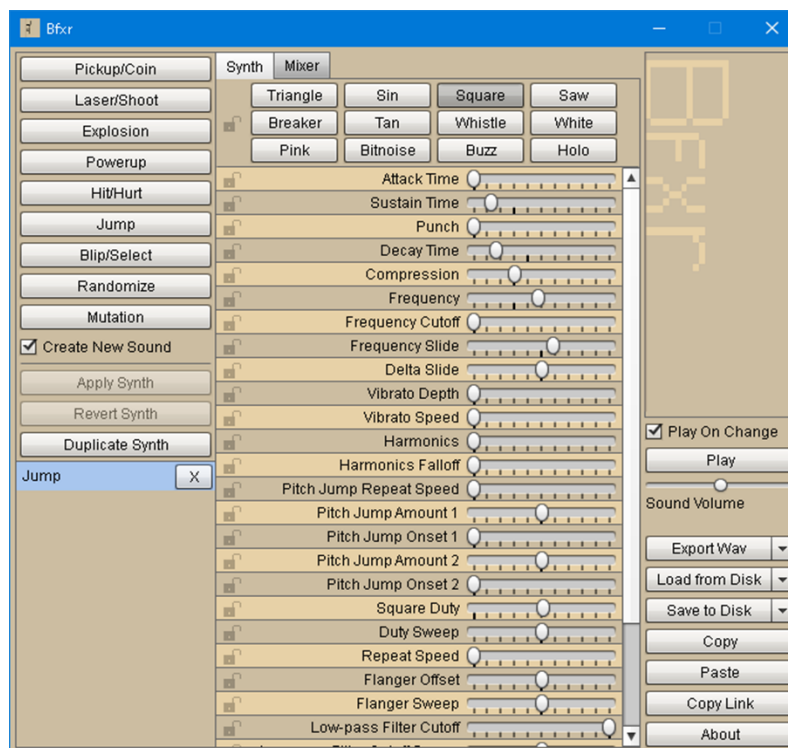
Bfxr

Pickup/Coin
Laser/Shoot
Explosion
Powerup
Hit/Hurt
Jump
Blip/Select
Randomize
Mutation
Create New Sound
Apply Synth
Revert Synth
Duplicate Synth
Jump X

Synth Mixer

Triangle Sin Square Saw
Breaker Tan Whistle White
Pink Bitnoise Buzz Holo

Attack Time
Sustain Time
Punch
Decay Time
Compression
Frequency
Frequency Cutoff
Frequency Slide
Delta Slide
Vibrato Depth
Vibrato Speed
Harmonics
Harmonics Falloff
Pitch Jump Repeat Speed
Pitch Jump Amount 1
Pitch Jump Onset 1
Pitch Jump Amount 2
Pitch Jump Onset 2
Square Duty
Duty Sweep
Repeat Speed
Flanger Offset
Flanger Sweep
Low-pass Filter Cutoff

Bfxr

Play On Change
Play
Sound Volume
Export Wav
Load from Disk
Save to Disk
Copy
Paste
Copy Link
About